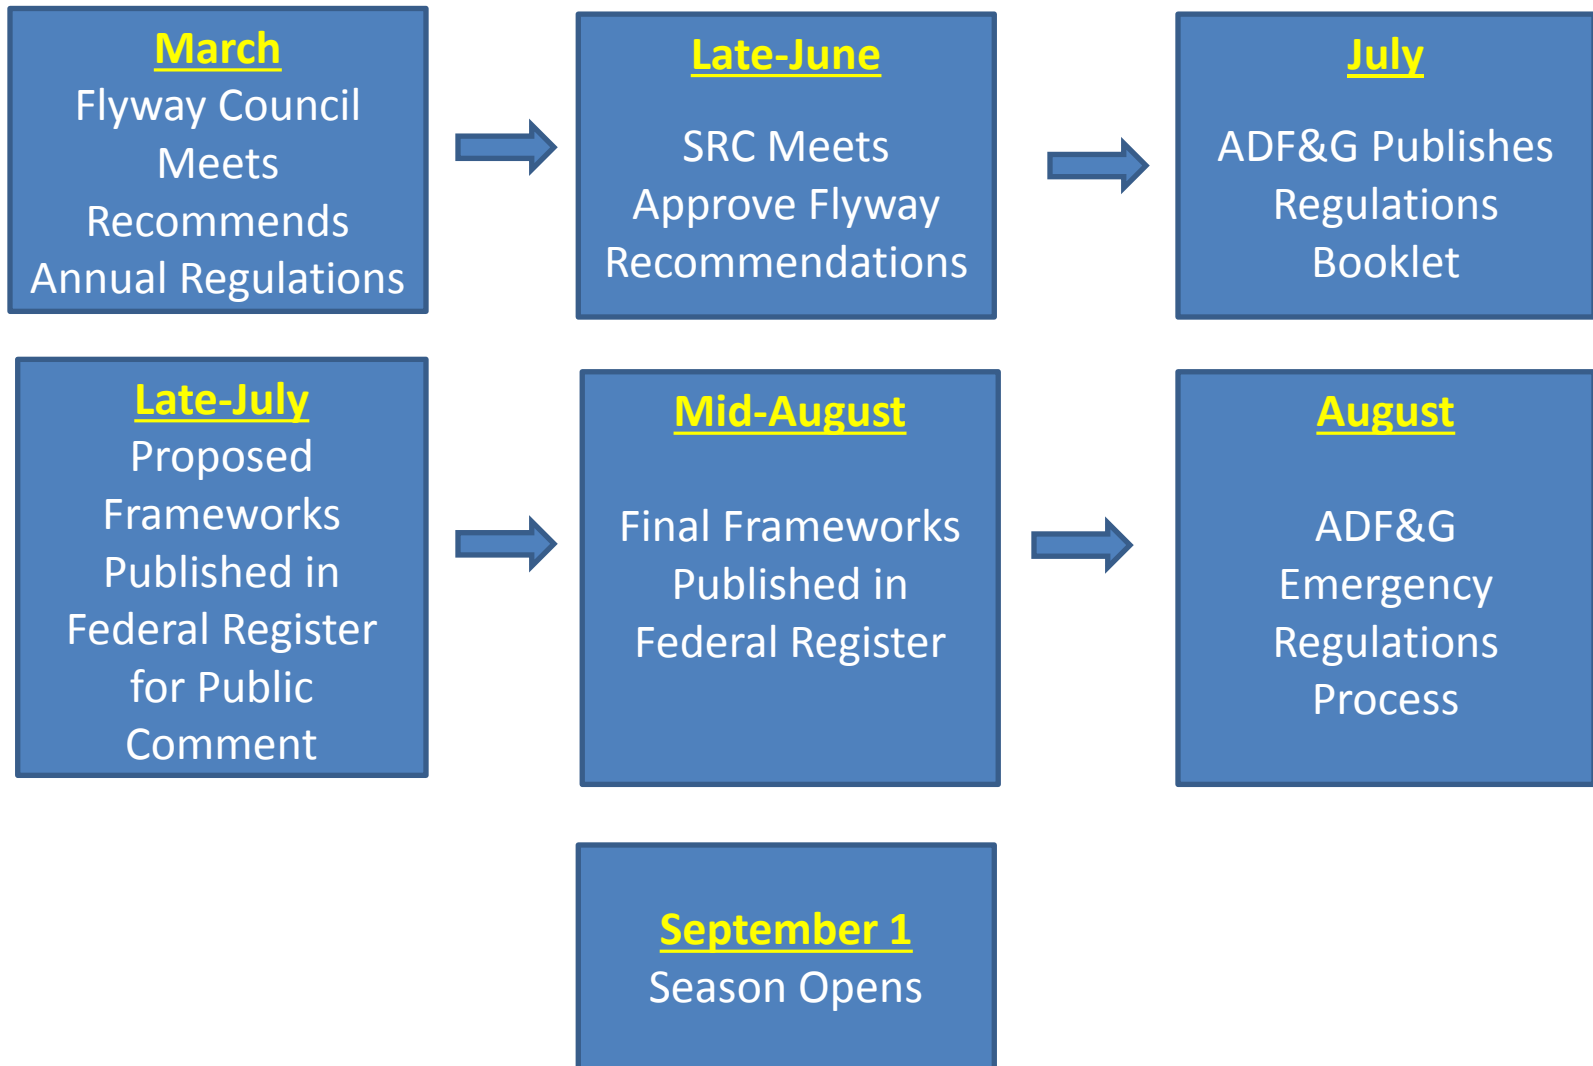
March
Flyway Council Meets Recommends Annual Regulations

Late-June
SRC Meets Approve Flyway Recommendations

July
ADF&G Publishes Regulations Booklet

Late-July
Proposed Frameworks Published in Federal Register for Public Comment

Mid-August
Final Frameworks Published in Federal Register

August
ADF&G Emergency Regulations Process

September 1
Season Opens